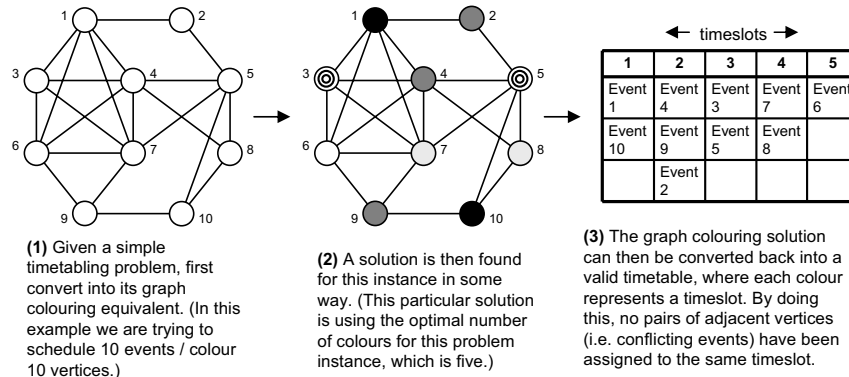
1 2 3 4 5 6 7 8 9 10

1 2 3 4 5 6 7 8 9 10

← timeslots →

| 1 | 2 | 3 | 4 | 5 |
|---|---|---|---|---|
| Event 1 | Event 4 | Event 3 | Event 7 | Event 6 |
| Event 10 | Event 9 | Event 5 | Event 8 | |
| | Event 2 | | | |

**(1)** Given a simple timetabling problem, first convert into its graph colouring equivalent. (In this example we are trying to schedule 10 events / colour 10 vertices.)

**(2)** A solution is then found for this instance in some way. (This particular solution is using the optimal number of colours for this problem instance, which is five.)

**(3)** The graph colouring solution can then be converted back into a valid timetable, where each colour represents a timeslot. By doing this, no pairs of adjacent vertices (i.e. conflicting events) have been assigned to the same timeslot.